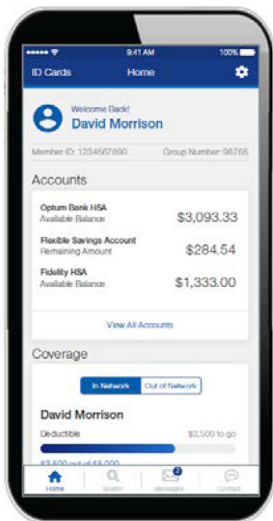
9:41 AM
100%
ID Cards
Home
Welcome Back!
David Morrison
Member ID: 1234567890
Group Number: 98765
Accounts
Optum Bank HSA
Available Balance
$3,093.33
Flexible Savings Account
Remaining Amount
$284.54
Fidelity HSA
Available Balance
$1,333.00
View All Accounts
Coverage
In Network
Out of Network
David Morrison
Deductible
$2,500 to go
$2,500 out of $5,000
Home
Search
2
Messages
Contact